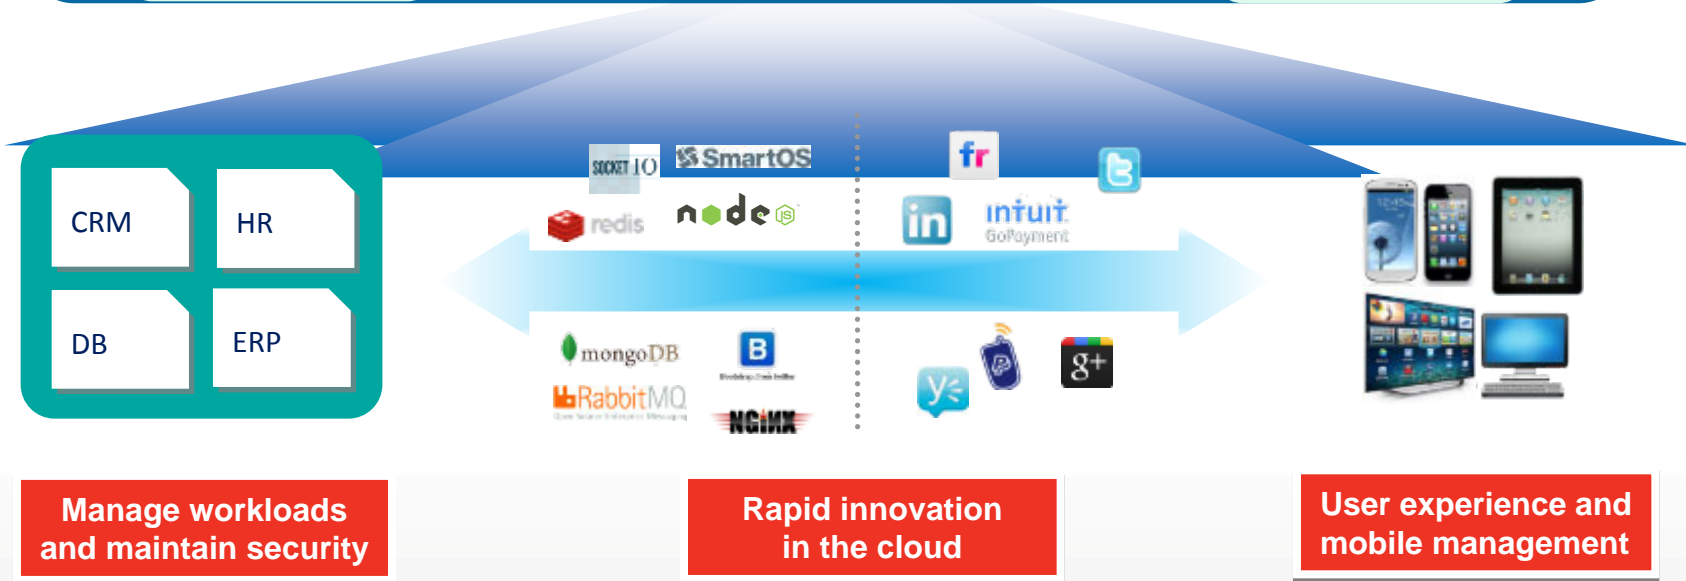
CRM

HR

DB

ERP

SOCKET IO

SmartOS

redis

node

fr

in

intuit GoPayment

mongoDB

B

RabbitMQ

NGINX

g+

Manage workloads and maintain security

Rapid innovation in the cloud

User experience and mobile management